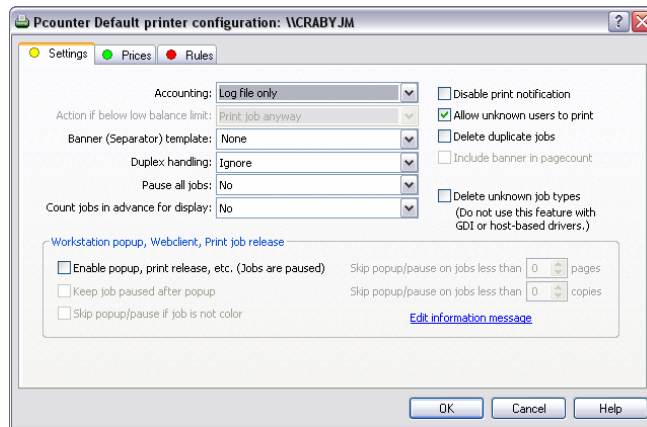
Pcounter Default printer configuration: \\CRABYJM

Settings | Prices | Rules

Accounting: Log file only

Action if below low balance limit: Print job anyway

Banner (Separator) template: None

Duplex handling: Ignore

Pause all jobs: No

Count jobs in advance for display: No

Disable print notification

Allow unknown users to print

Delete duplicate jobs

Include banner in pagecount

Delete unknown job types (Do not use this feature with GDI or host-based drivers.)

Workstation popup, Webclient, Print job release

Enable popup, print release, etc. (Jobs are paused)

Keep job paused after popup

Skip popup/pause if job is not color

Skip popup/pause on jobs less than 0 pages

Skip popup/pause on jobs less than 0 copies

Edit information message

OK | Cancel | Help